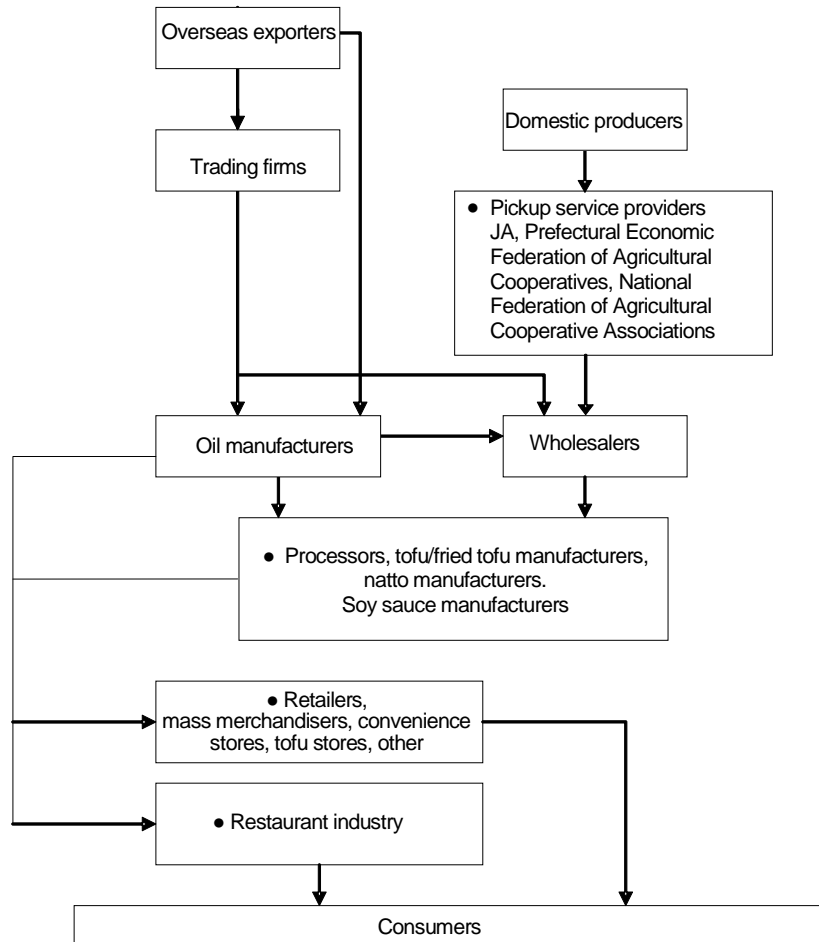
Overseas exporters

Trading firms

Domestic producers

● Pickup service providers JA, Prefectural Economic Federation of Agricultural Cooperatives, National Federation of Agricultural Cooperative Associations

Oil manufacturers

Wholesalers

● Processors, tofu/fried tofu manufacturers, natto manufacturers. Soy sauce manufacturers

● Retailers, mass merchandisers, convenience stores, tofu stores, other

● Restaurant industry

Consumers